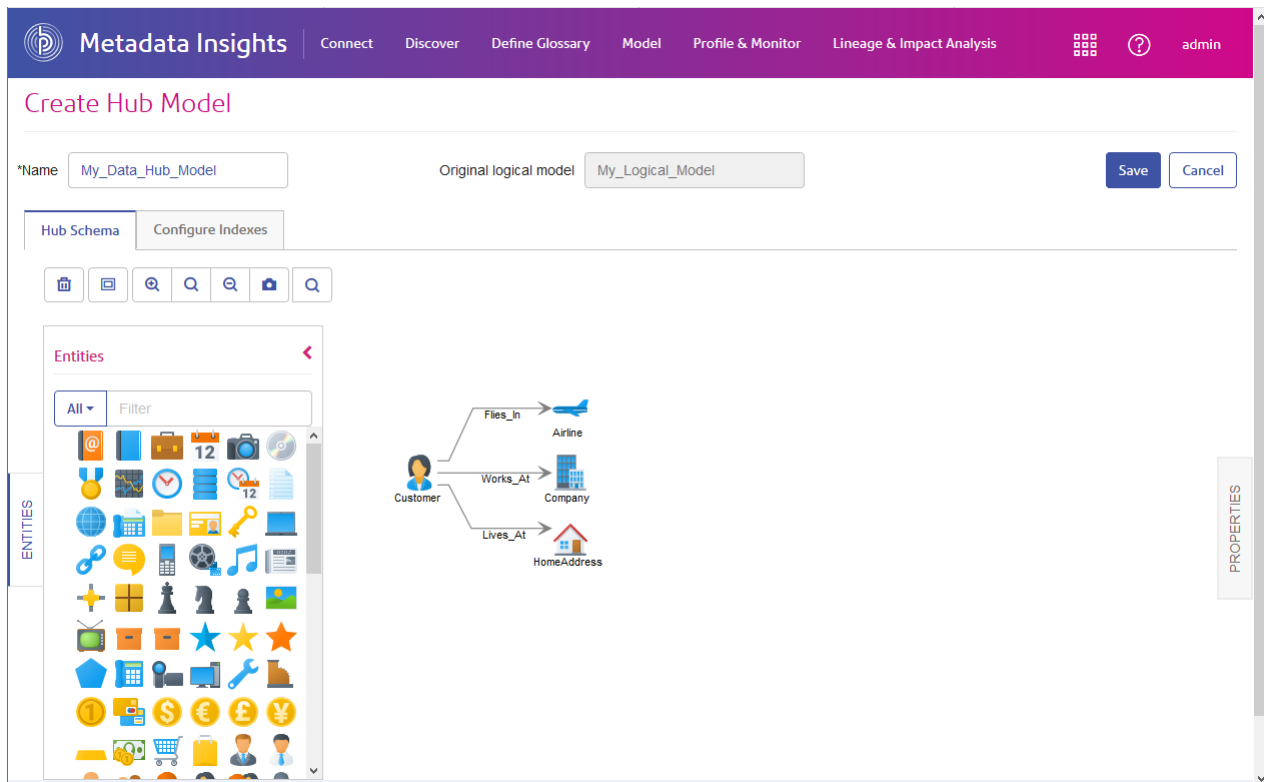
Metadata Insights Connect Discover Define Glossary Model Profile & Monitor Lineage & Impact Analysis admin

Create Hub Model

*Name My_Data_Hub_Model

Original logical model My_Logical_Model

Save Cancel

Hub Schema Configure Indexes

Entities

All Filter

12

12

ENTITIES

Flies_In
Airline
Customer
Works_At
Company
Lives_At
HomeAddress

PROPERTIES